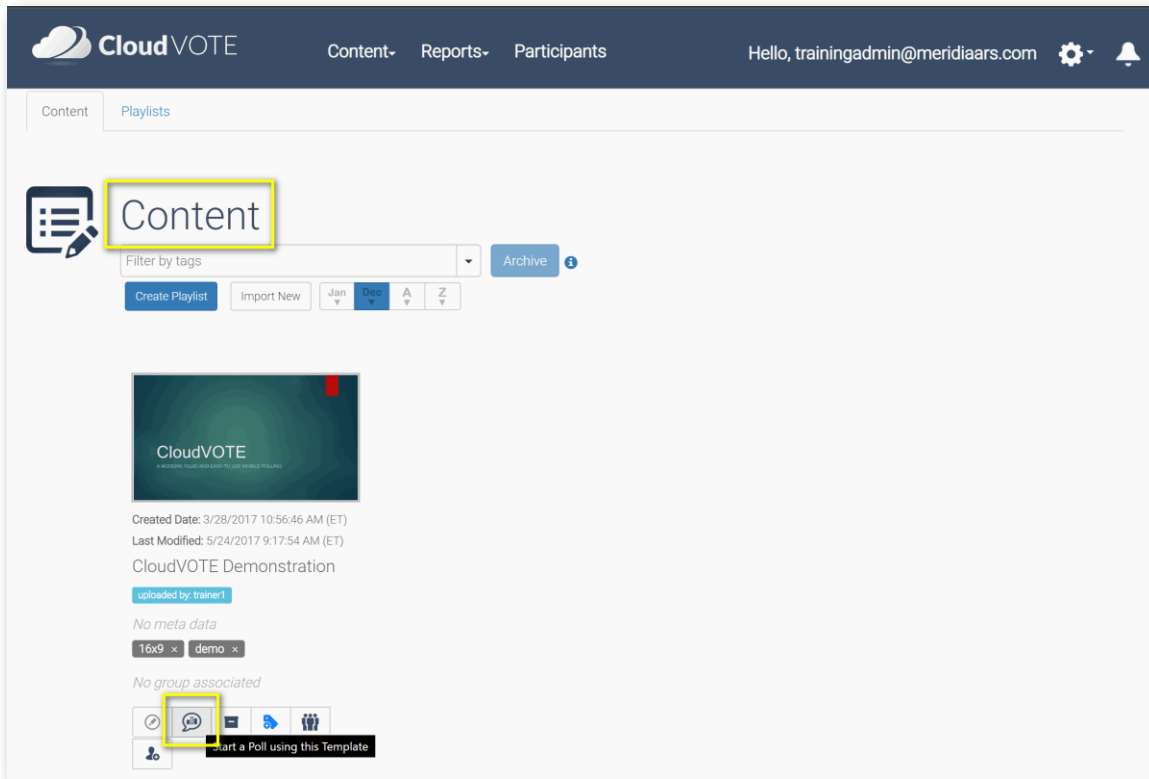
CloudVOTE Content Reports Participants Hello, trainingadmin@meridiaars.com

Content Playlists

Content

Filter by tags

Archive

Create Playlist Import New Jan Dec A Z

CloudVOTE

A MODERN, FLUID AND EASY TO USE MOBILE POLLING

Created Date: 3/28/2017 10:56:46 AM (ET)
Last Modified: 5/24/2017 9:17:54 AM (ET)

CloudVOTE Demonstration

uploaded by: trainer1

No meta data

16x9 × demo ×

No group associated

Start a Poll using this Template